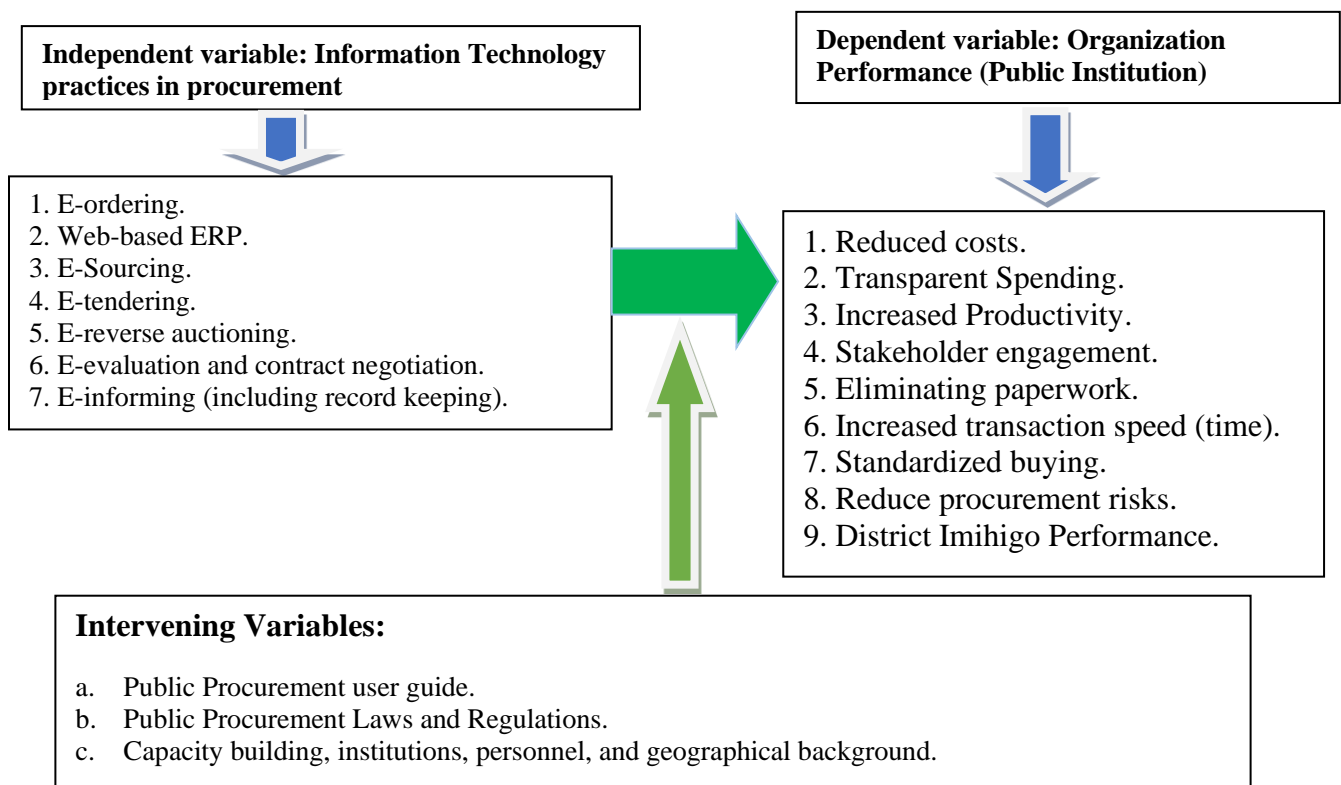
Independent variable: Information Technology practices in procurement

Dependent variable: Organization Performance (Public Institution)

1. E-ordering.
2. Web-based ERP.
3. E-Sourcing.
4. E-tendering.
5. E-reverse auctioning.
6. E-evaluation and contract negotiation.
7. E-informing (including record keeping).

1. Reduced costs.
2. Transparent Spending.
3. Increased Productivity.
4. Stakeholder engagement.
5. Eliminating paperwork.
6. Increased transaction speed (time).
7. Standardized buying.
8. Reduce procurement risks.
9. District Imihigo Performance.

Intervening Variables:

a. Public Procurement user guide.
b. Public Procurement Laws and Regulations.
c. Capacity building, institutions, personnel, and geographical background.